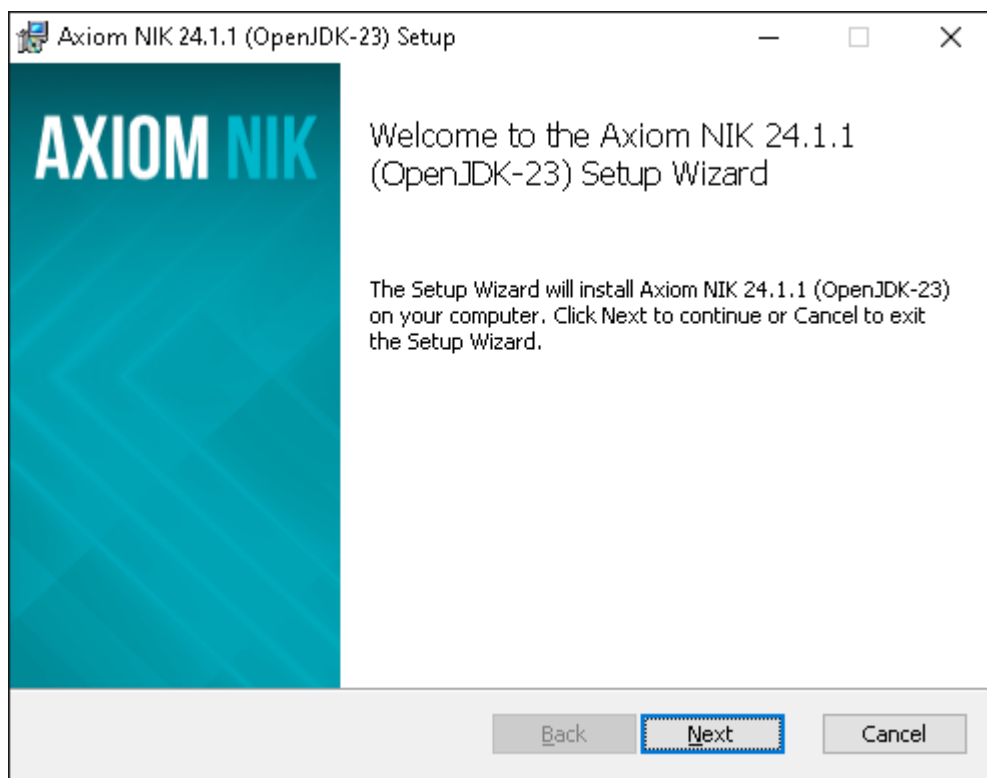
Axiom NIK 24.1.1 (OpenJDK-23) Setup

AXIOM NIK

Welcome to the Axiom NIK 24.1.1 (OpenJDK-23) Setup Wizard

The Setup Wizard will install Axiom NIK 24.1.1 (OpenJDK-23) on your computer. Click Next to continue or Cancel to exit the Setup Wizard.

Back Next Cancel